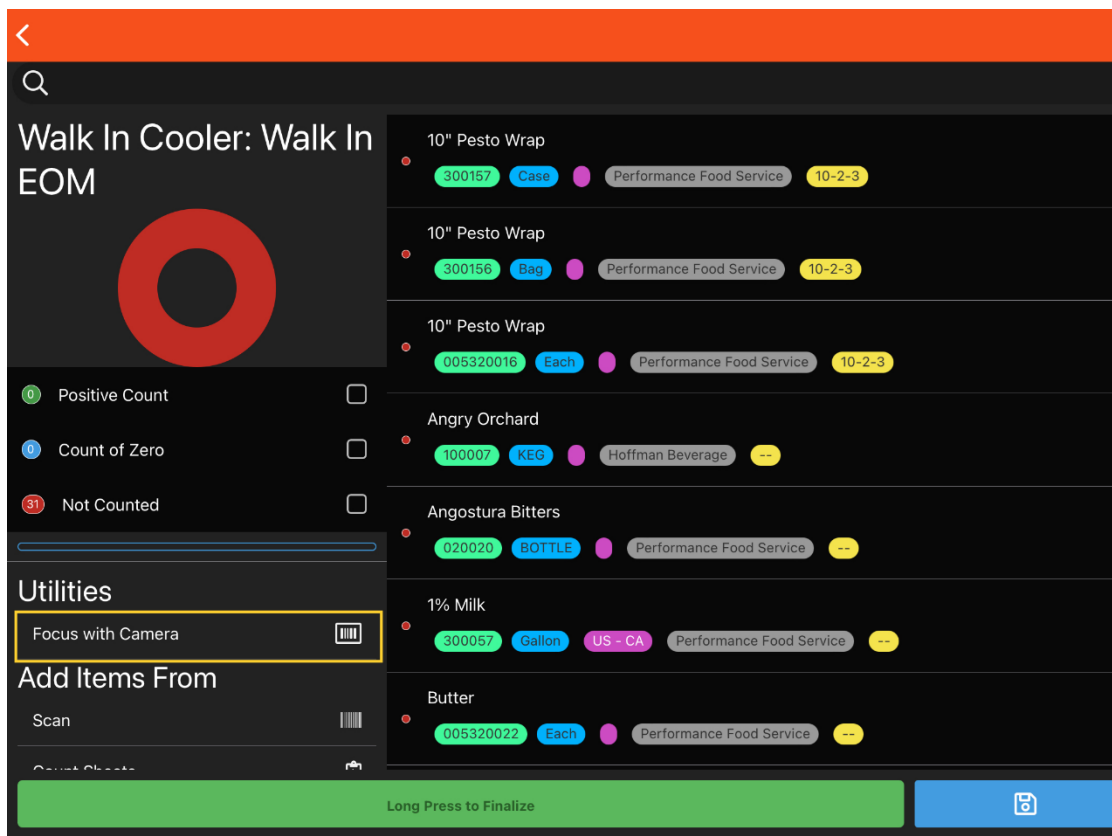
Walk In Cooler: Walk In EOM

0 Positive Count

0 Count of Zero

31 Not Counted

Utilities

Focus with Camera

Add Items From

Scan

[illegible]

10" Pesto Wrap
300157 Case Performance Food Service 10-2-3

10" Pesto Wrap
300156 Bag Performance Food Service 10-2-3

10" Pesto Wrap
005320016 Each Performance Food Service 10-2-3

Angry Orchard
100007 KEG Hoffman Beverage --

Angostura Bitters
020020 BOTTLE Performance Food Service --

1% Milk
300057 Gallon US - CA Performance Food Service --

Butter
005320022 Each Performance Food Service --

Long Press to Finalize